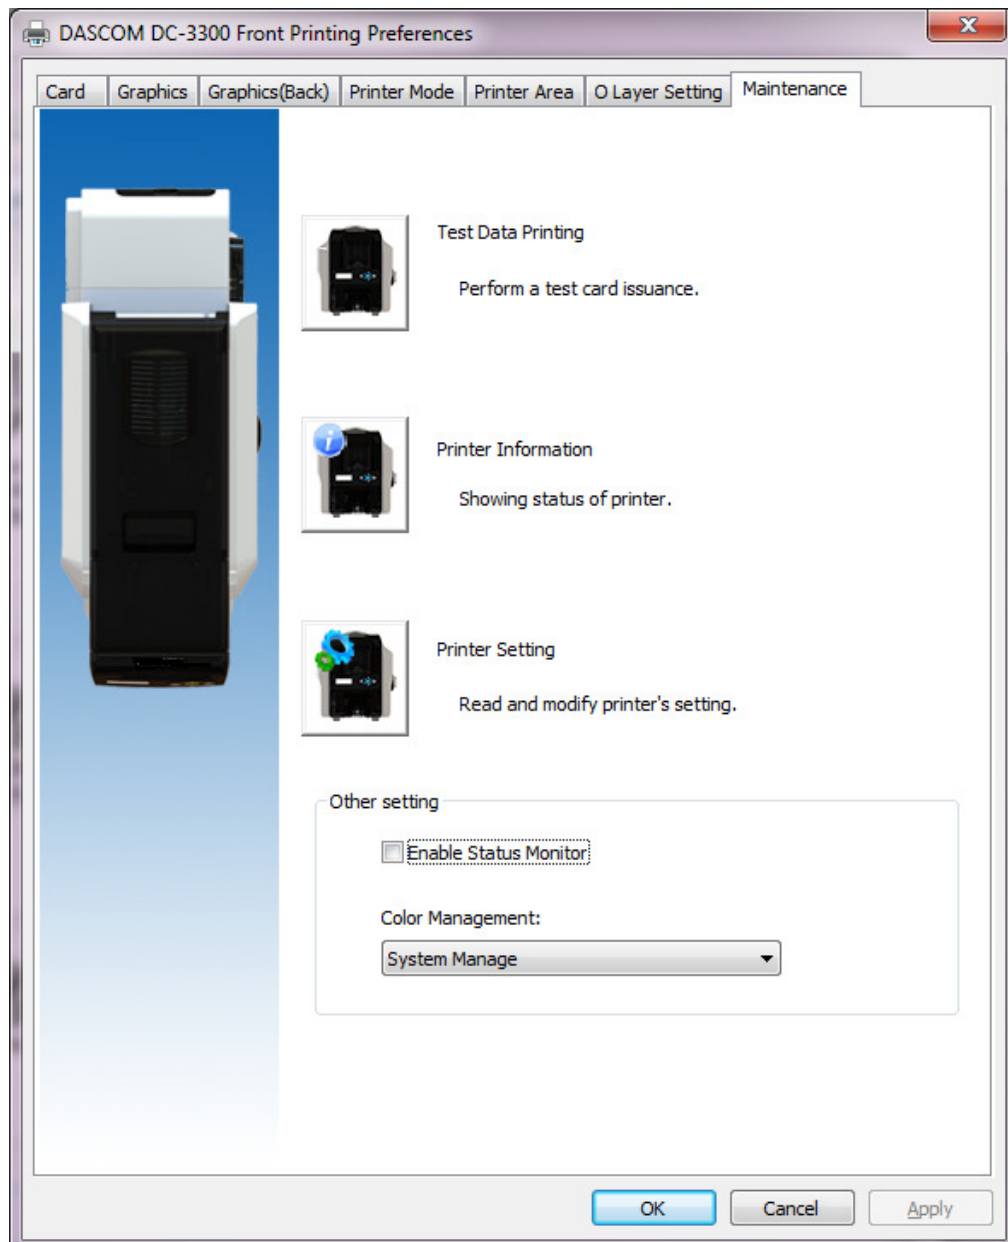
DASCOM DC-3300 Front Printing Preferences

Card | Graphics | Graphics(Back) | Printer Mode | Printer Area | O Layer Setting | Maintenance

Test Data Printing

Perform a test card issuance.

Printer Information

Showing status of printer.

Printer Setting

Read and modify printer's setting.

Other setting

Enable Status Monitor

Color Management:

System Manage

OK | Cancel | Apply